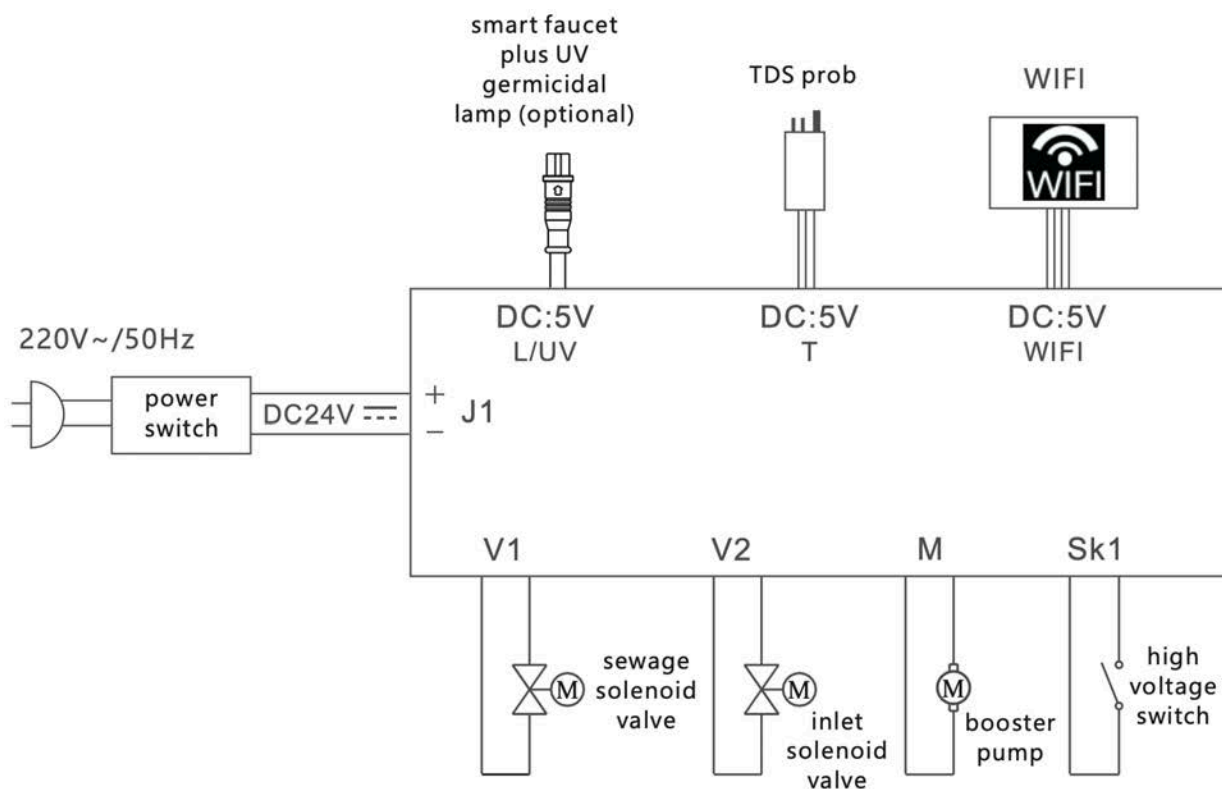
smart faucet plus UV germicidal lamp (optional)

TDS prob

WIFI

WIFI

DC:5V
L/UV

DC:5V
T

DC:5V
WIFI

220V~/50Hz

power switch

DC24V ⎓

+
−
J1

V1

V2

M

Sk1

M

sewage solenoid valve

M

inlet solenoid valve

M

booster pump

high voltage switch